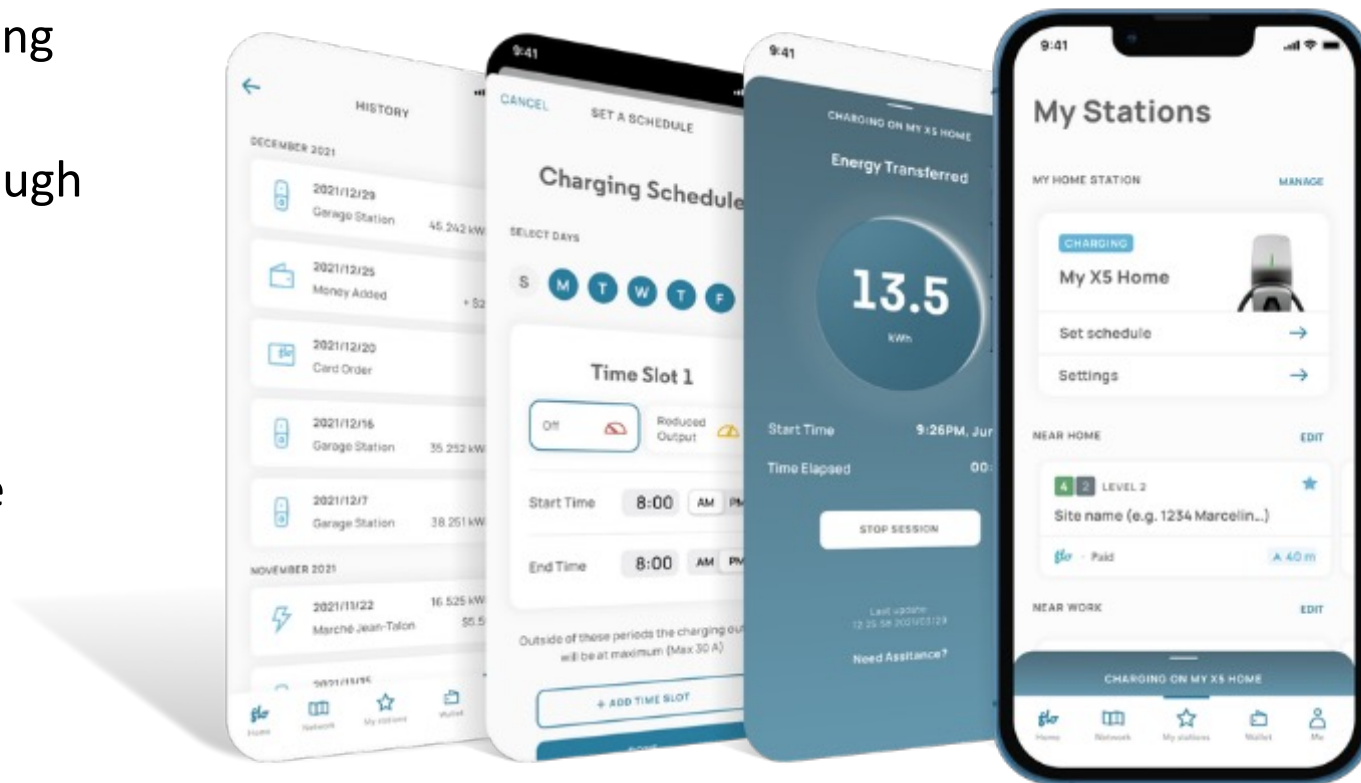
ng

ugh

e

HISTORY

DECEMBER 2021

2021/12/29
Garage Station 45.242 kW

2021/12/25
Money Added + $2

2021/12/20
Card Order

2021/12/16
Garage Station 35.252 kW

2021/12/7
Garage Station 38.251 kW

NOVEMBER 2021

2021/11/22
Marché Jean-Talon 16.525 kW $5.5

2021/11/15

Home Network My stations Wallet

9:41

CANCEL SET A SCHEDULE

Charging Schedule

SELECT DAYS

S M T W T F

Time Slot 1

Off
Reduced Output

Start Time 8:00 AM PM

End Time 8:00 AM PM

Outside of these periods the charging out will be at maximum (Max 30 A)

+ ADD TIME SLOT

9:41

CHARGING ON MY X5 HOME

Energy Transferred

13.5
kWh

Start Time 9:26PM, Jur

Time Elapsed 00:

STOP SESSION

Last update
12:25:58 2021/03/29

Need Assitance?

9:41

My Stations

MY HOME STATION MANAGE

CHARGING
My X5 Home

Set schedule →

Settings →

NEAR HOME EDIT

4 2 LEVEL 2
Site name (e.g. 1234 Marcelin...)
flo · Paid 40 m

NEAR WORK EDIT

CHARGING ON MY X5 HOME

Home Network My stations Wallet Me